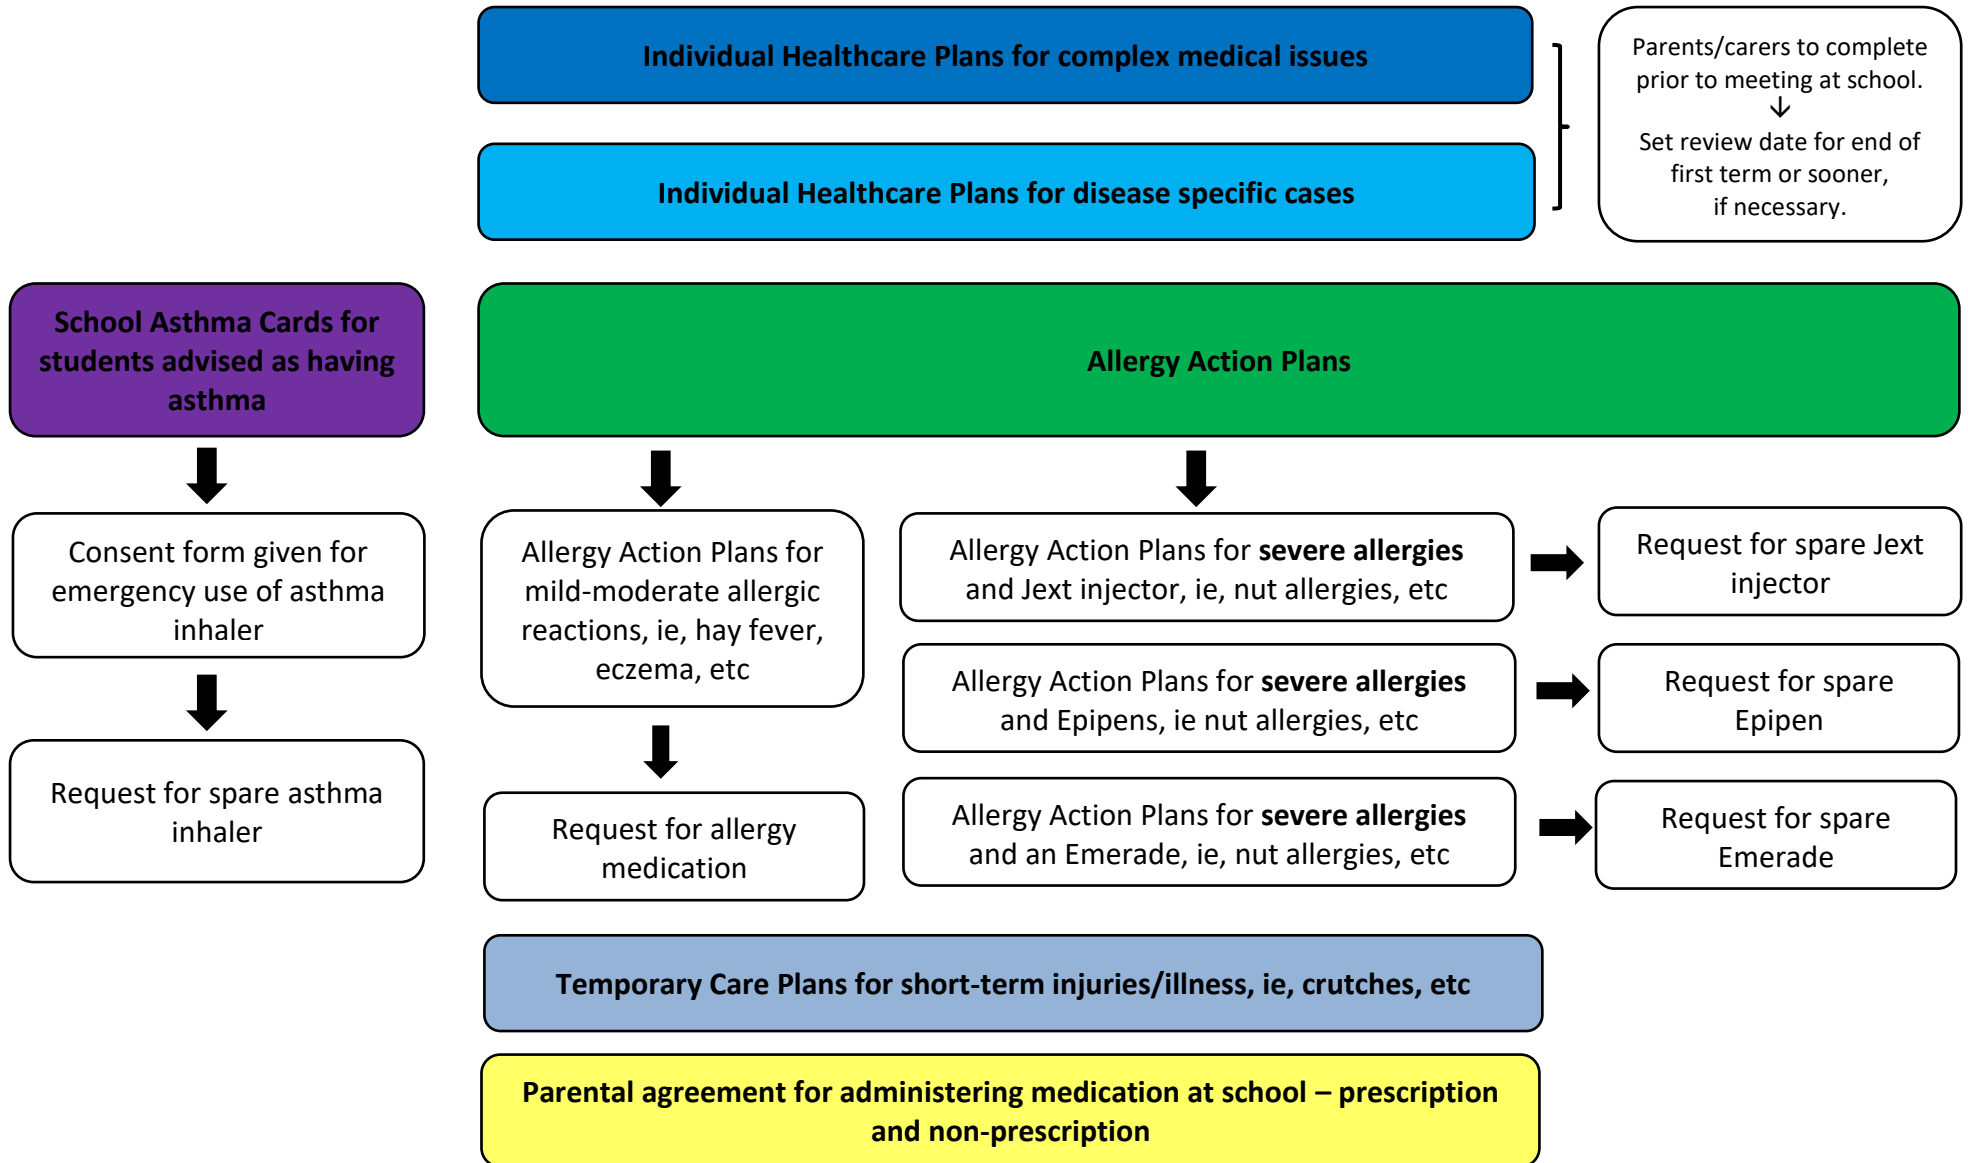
Individual Healthcare Plans for complex medical issues

Individual Healthcare Plans for disease specific cases

Parents/carers to complete prior to meeting at school.
↓
Set review date for end of first term or sooner, if necessary.

School Asthma Cards for students advised as having asthma

Consent form given for emergency use of asthma inhaler

Request for spare asthma inhaler

Allergy Action Plans

Allergy Action Plans for mild-moderate allergic reactions, ie, hay fever, eczema, etc

Request for allergy medication

Allergy Action Plans for **severe allergies** and Jext injector, ie, nut allergies, etc

Request for spare Jext injector

Allergy Action Plans for **severe allergies** and Epipens, ie nut allergies, etc

Request for spare Epipen

Allergy Action Plans for **severe allergies** and an Emerade, ie, nut allergies, etc

Request for spare Emerade

Temporary Care Plans for short-term injuries/illness, ie, crutches, etc

Parental agreement for administering medication at school – prescription and non-prescription